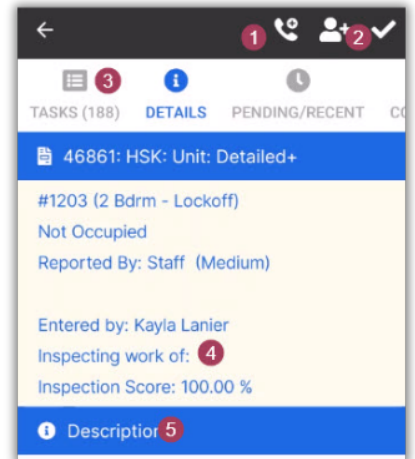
1 2

3

TASKS (188) DETAILS PENDING/RECENT CO

46861: HSK: Unit: Detailed+

#1203 (2 Bdrm - Lockoff)
Not Occupied
Reported By: Staff (Medium)

Entered by: Kayla Lanier
Inspecting work of: 4
Inspection Score: 100.00 %

Descriptio 5